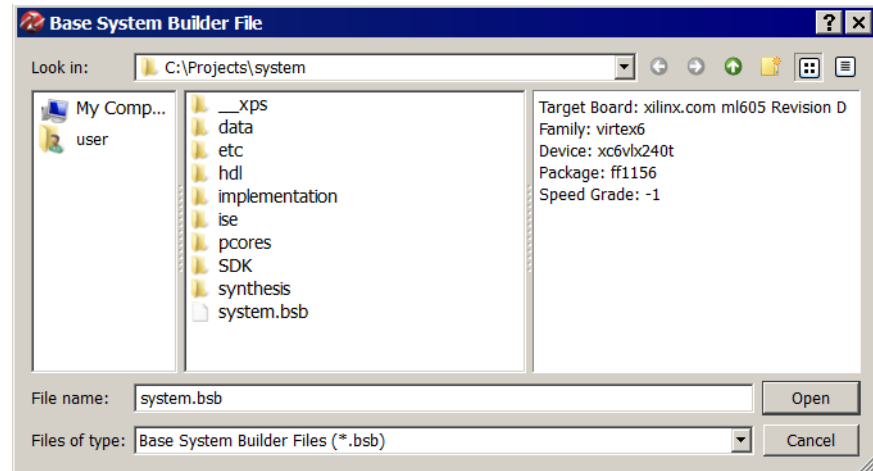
Base System Builder File

?

Look in: C:\Projects\system

My Comp...
user

__xps
data
etc
hdl
implementation
ise
pcores
SDK
synthesis
system.bsb

Target Board: xilinx.com ml605 Revision D
Family: virtex6
Device: xc6vlx240t
Package: ff1156
Speed Grade: -1

File name: system.bsb

Open

Files of type: Base System Builder Files (*.bsb)

Cancel